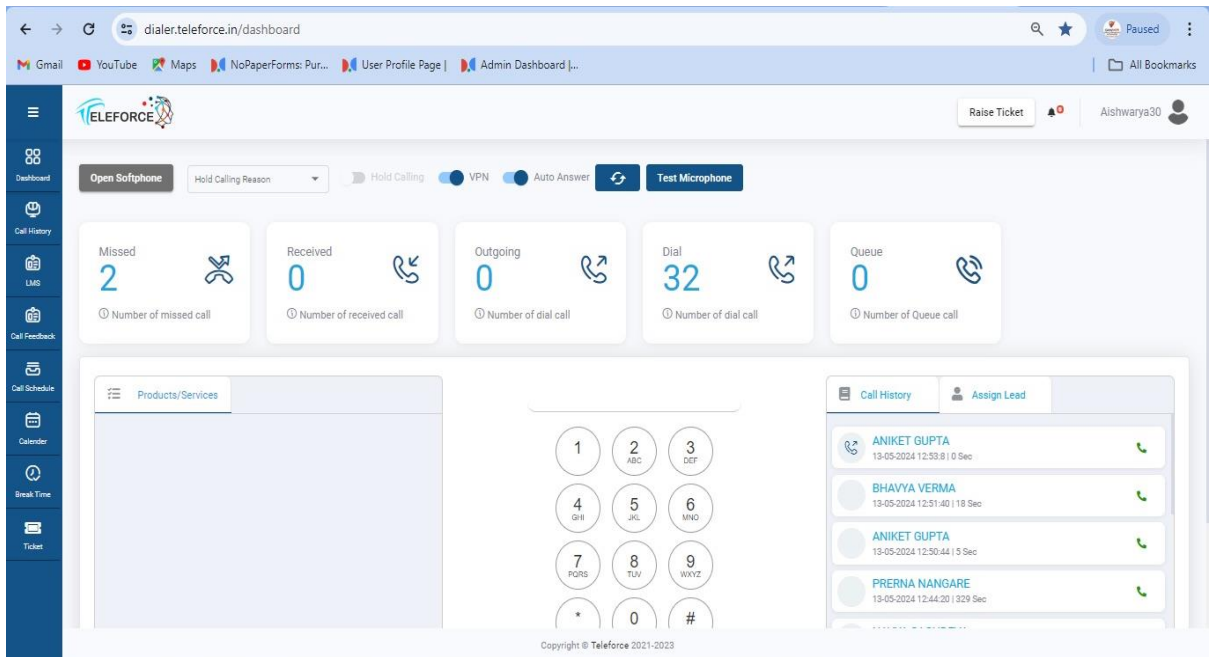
dialer.teleforce.in/dashboard

Paused

Gmail YouTube Maps NoPaperForms: Pur... User Profile Page | Admin Dashboard |...

All Bookmarks

TELEFORCE

Raise Ticket

Aishwarya30

Dashboard

Call History

LMS

Call Feedback

Call Schedule

Calender

Break Time

Ticket

Open Softphone

Hold Calling Reason

Hold Calling

VPN

Auto Answer

Test Microphone

Missed
2
Number of missed call

Received
0
Number of received call

Outgoing
0
Number of dial call

Dial
32
Number of dial call

Queue
0
Number of Queue call

Products/Services

1
2 ABC
3 DEF
4 GHI
5 JKL
6 MNO
7 PQRS
8 TUV
9 WXYZ
*
0
#

Call History

Assign Lead

ANIKET GUPTA
13-05-2024 12:53:8 | 0 Sec

BHAVYA VERMA
13-05-2024 12:51:40 | 18 Sec

ANIKET GUPTA
13-05-2024 12:50:44 | 5 Sec

PRERNA NANGARE
13-05-2024 12:44:20 | 329 Sec

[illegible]

Copyright © Teleforce 2021-2023